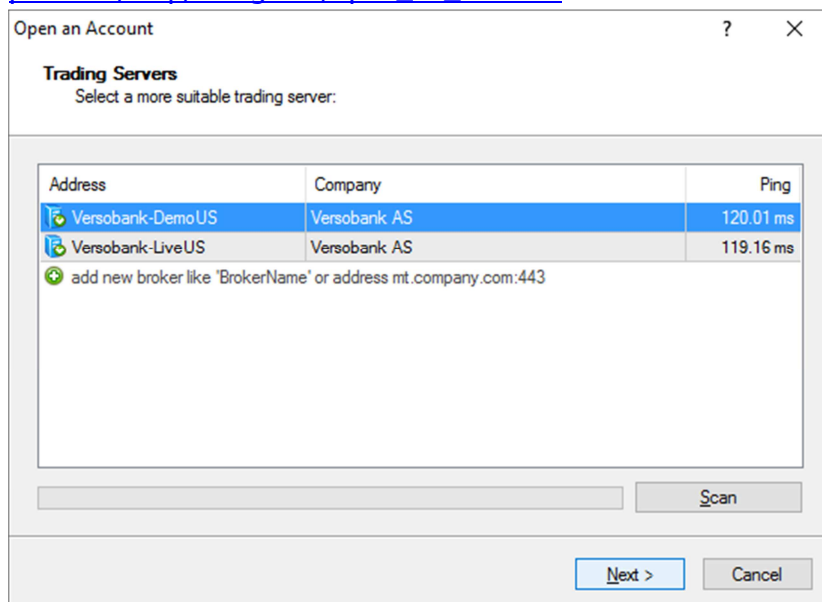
Open an Account ? ✕

**Trading Servers**
Select a more suitable trading server:

| Address | Company | Ping |
|---|---|---|
| Versobank-DemoUS | Versobank AS | 120.01 ms |
| Versobank-LiveUS | Versobank AS | 119.16 ms |

add new broker like 'BrokerName' or address mt.company.com:443

Scan

Next > Cancel